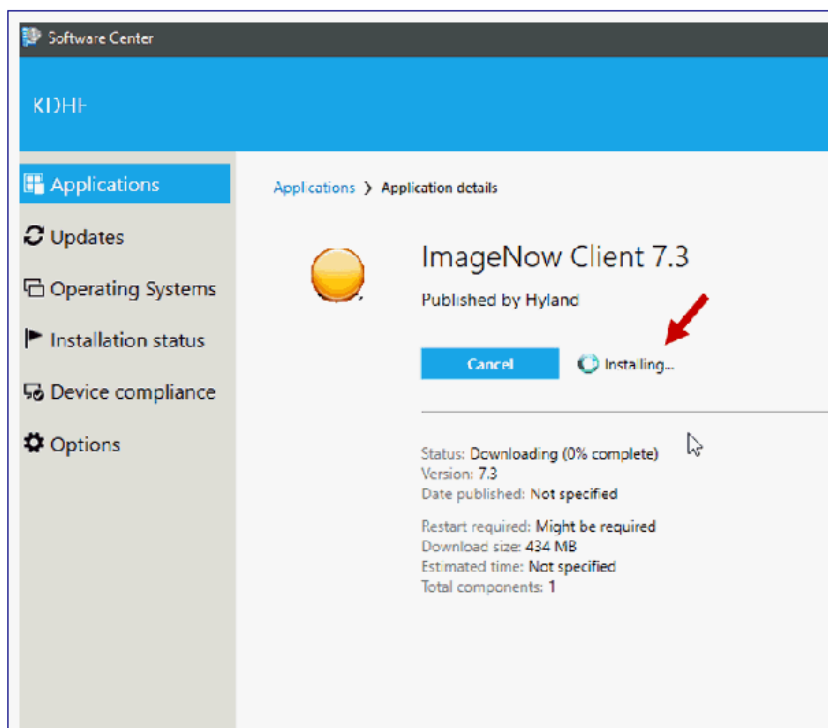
Software Center

KDHE

Applications
Updates
Operating Systems
Installation status
Device compliance
Options

Applications > Application details

ImageNow Client 7.3

Published by Hyland

Cancel

Installing...

Status: Downloading (0% complete)
Version: 7.3
Date published: Not specified

Restart required: Might be required
Download size: 434 MB
Estimated time: Not specified
Total components: 1